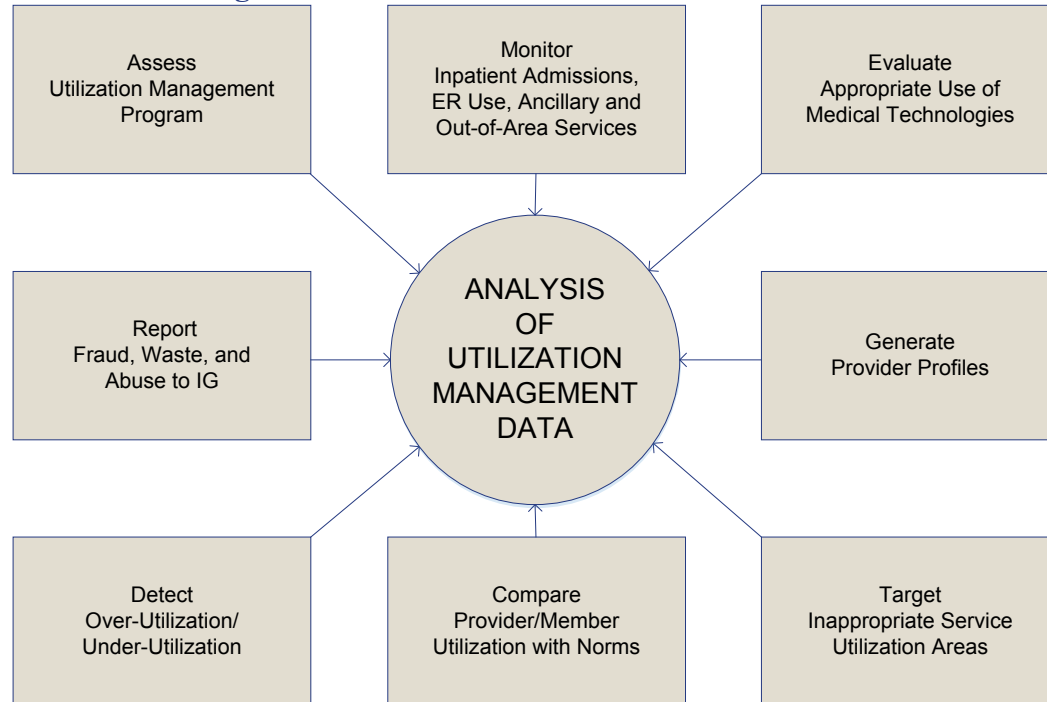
Assess
Utilization Management
Program

Monitor
Inpatient Admissions,
ER Use, Ancillary and
Out-of-Area Services

Evaluate
Appropriate Use of
Medical Technologies

Report
Fraud, Waste, and
Abuse to IG

ANALYSIS
OF
UTILIZATION
MANAGEMENT
DATA

Generate
Provider Profiles

Detect
Over-Utilization/
Under-Utilization

Compare
Provider/Member
Utilization with Norms

Target
Inappropriate Service
Utilization Areas